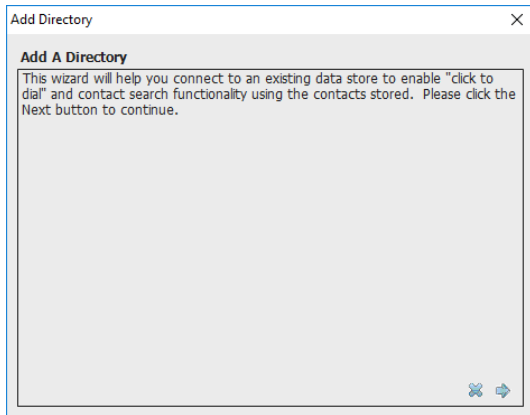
Add Directory

Add A Directory

This wizard will help you connect to an existing data store to enable "click to dial" and contact search functionality using the contacts stored.  Please click the Next button to continue.